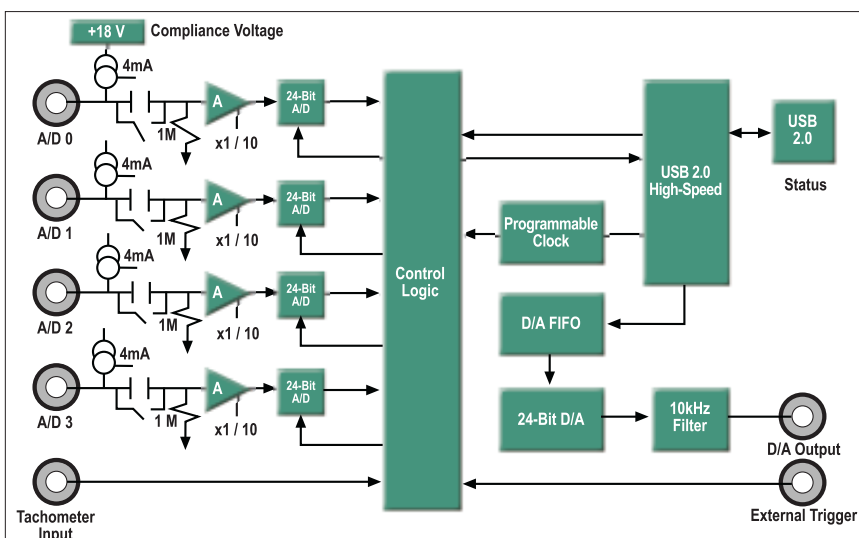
+18 V Compliance Voltage

4mA

A/D 0

1M

A

x1 / 10

24-Bit A/D

4mA

A/D 1

1M

A

x1 / 10

24-Bit A/D

4mA

A/D 2

1M

A

x1 / 10

24-Bit A/D

4mA

A/D 3

1 M

A

x1 / 10

24-Bit A/D

Tachometer Input

Control Logic

Programmable Clock

USB 2.0 High-Speed

USB 2.0

Status

D/A FIFO

24-Bit D/A

10kHz Filter

D/A Output

External Trigger